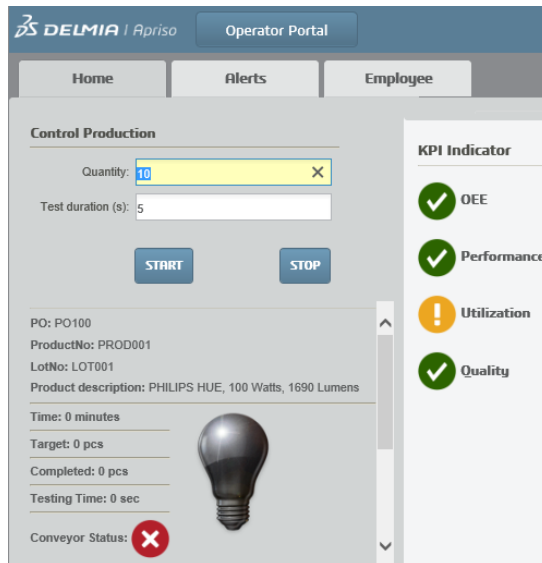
DELMIA | Apriso
Operator Portal

Home
Alerts
Employee

Control Production

Quantity: 10
Test duration (s): 5

START
STOP

PO: PO100
ProductNo: PROD001
LotNo: LOT001
Product description: PHILIPS HUE, 100 Watts, 1690 Lumens

Time: 0 minutes
Target: 0 pcs
Completed: 0 pcs
Testing Time: 0 sec
Conveyor Status:

KPI Indicator
OEE
Performance
Utilization
Quality